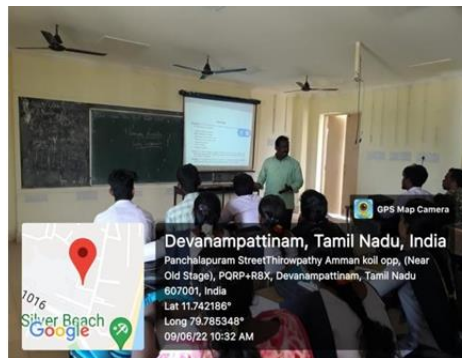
GPS Map Camera

Devanampattinam, Tamil Nadu, India
Panchalapuram StreetThirowpathy Amman koil opp, (Near Old Stage), PQRP+R8X, Devanampattinam, Tamil Nadu 607001, India
Lat 11.742186°
Long 79.785348°
09/06/22 10:32 AM

1016
Silver Beach
Google